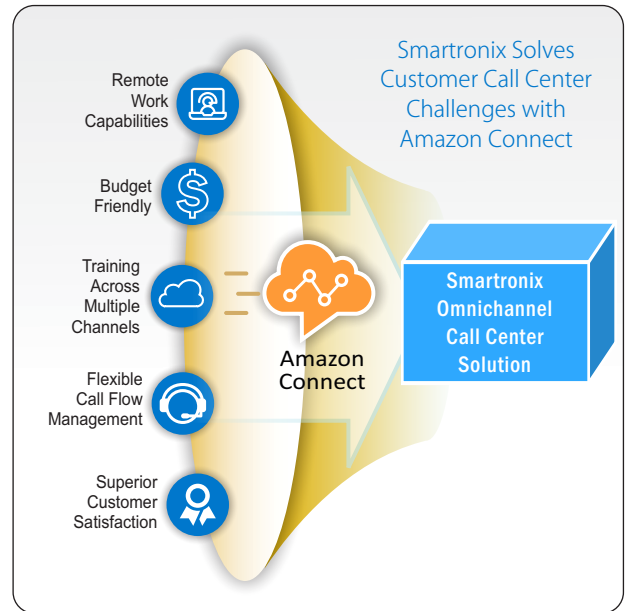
Smartronix Solves Customer Call Center Challenges with Amazon Connect

Remote Work Capabilities

Budget Friendly

Training Across Multiple Channels

Flexible Call Flow Management

Superior Customer Satisfaction

Amazon Connect

Smartronix Omnichannel Call Center Solution